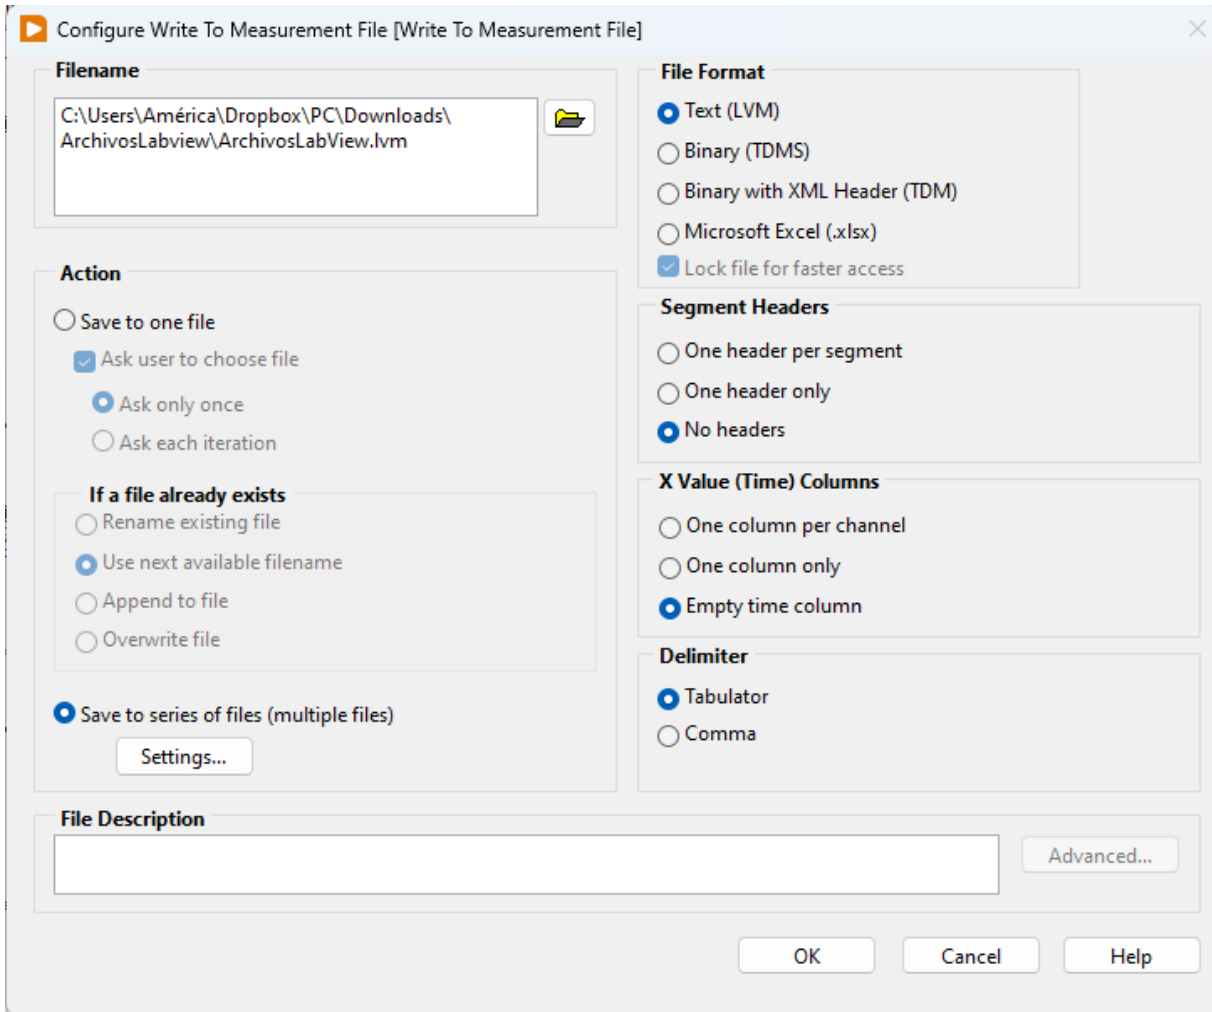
Configure Write To Measurement File [Write To Measurement File]

Filename

C:\Users\América\Dropbox\PC\Downloads\ArchivosLabview\ArchivosLabView.lvm

Action

Save to one file

Ask user to choose file

Ask only once

Ask each iteration

If a file already exists

Rename existing file

Use next available filename

Append to file

Overwrite file

Save to series of files (multiple files)

Settings...

File Format

Text (LVM)

Binary (TDMS)

Binary with XML Header (TDM)

Microsoft Excel (.xlsx)

Lock file for faster access

Segment Headers

One header per segment

One header only

No headers

X Value (Time) Columns

One column per channel

One column only

Empty time column

Delimiter

Tabulator

Comma

File Description

Advanced...

OK

Cancel

Help